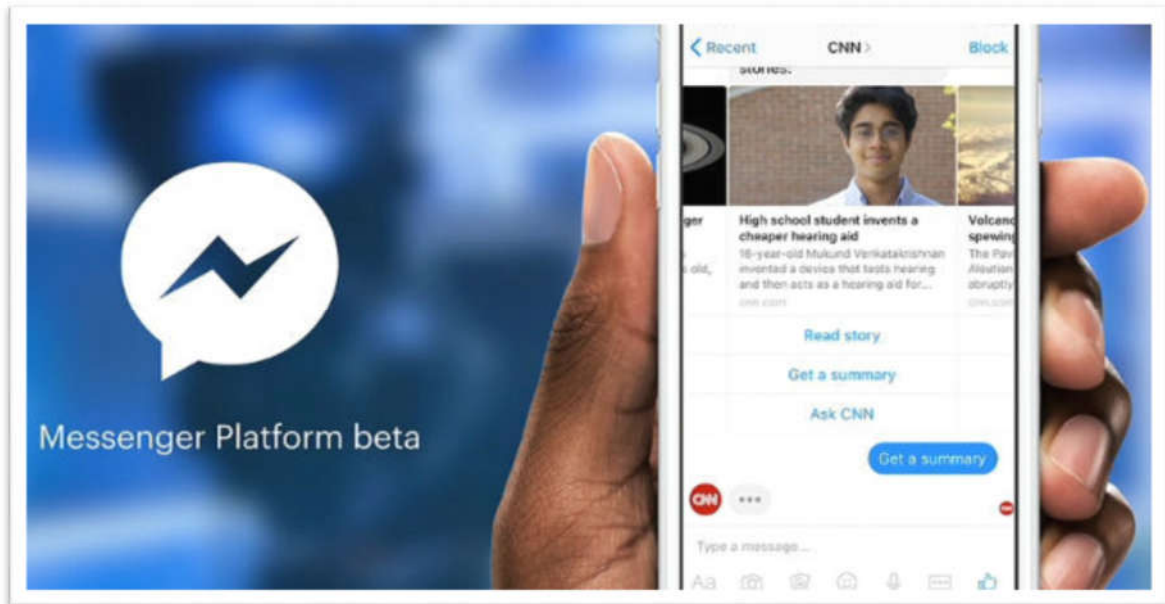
Messenger Platform beta

Recent CNN Block

stories:

ger
s old,

High school student invents a cheaper hearing aid
16-year-old Mukund Venkatakrishnan invented a device that tests hearing and then acts as a hearing aid for...
cnn.com

Volcano spewing
The Pav Aleutian abruptly
cnn.com

Read story
Get a summary
Ask CNN

Get a summary

CNN

Type a message...

Aa